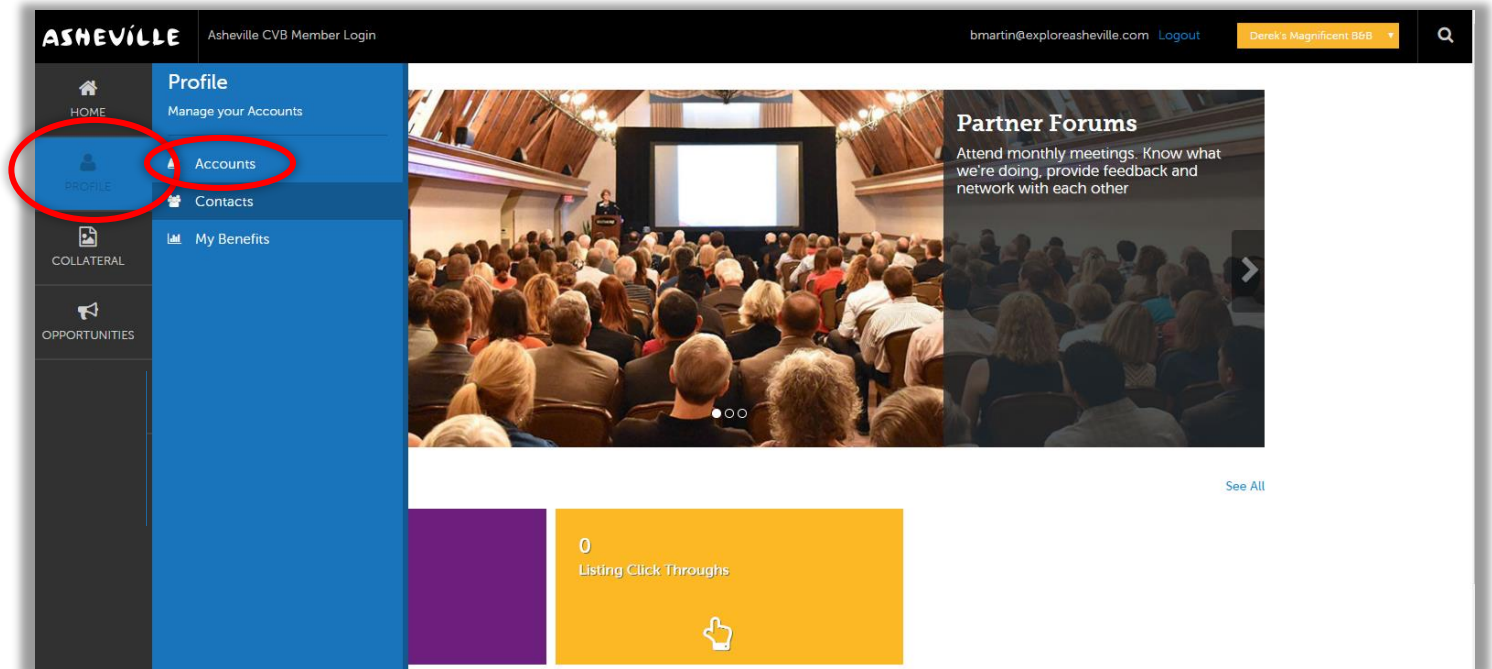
ASHEVILLE Asheville CVB Member Login

bmartin@exploreasheville.com Logout

Derek's Magnificent B&B

HOME

PROFILE

COLLATERAL

OPPORTUNITIES

Profile

Manage your Accounts

Accounts

Contacts

My Benefits

Partner Forums

Attend monthly meetings. Know what we're doing, provide feedback and network with each other

See All

0

Listing Click Throughs